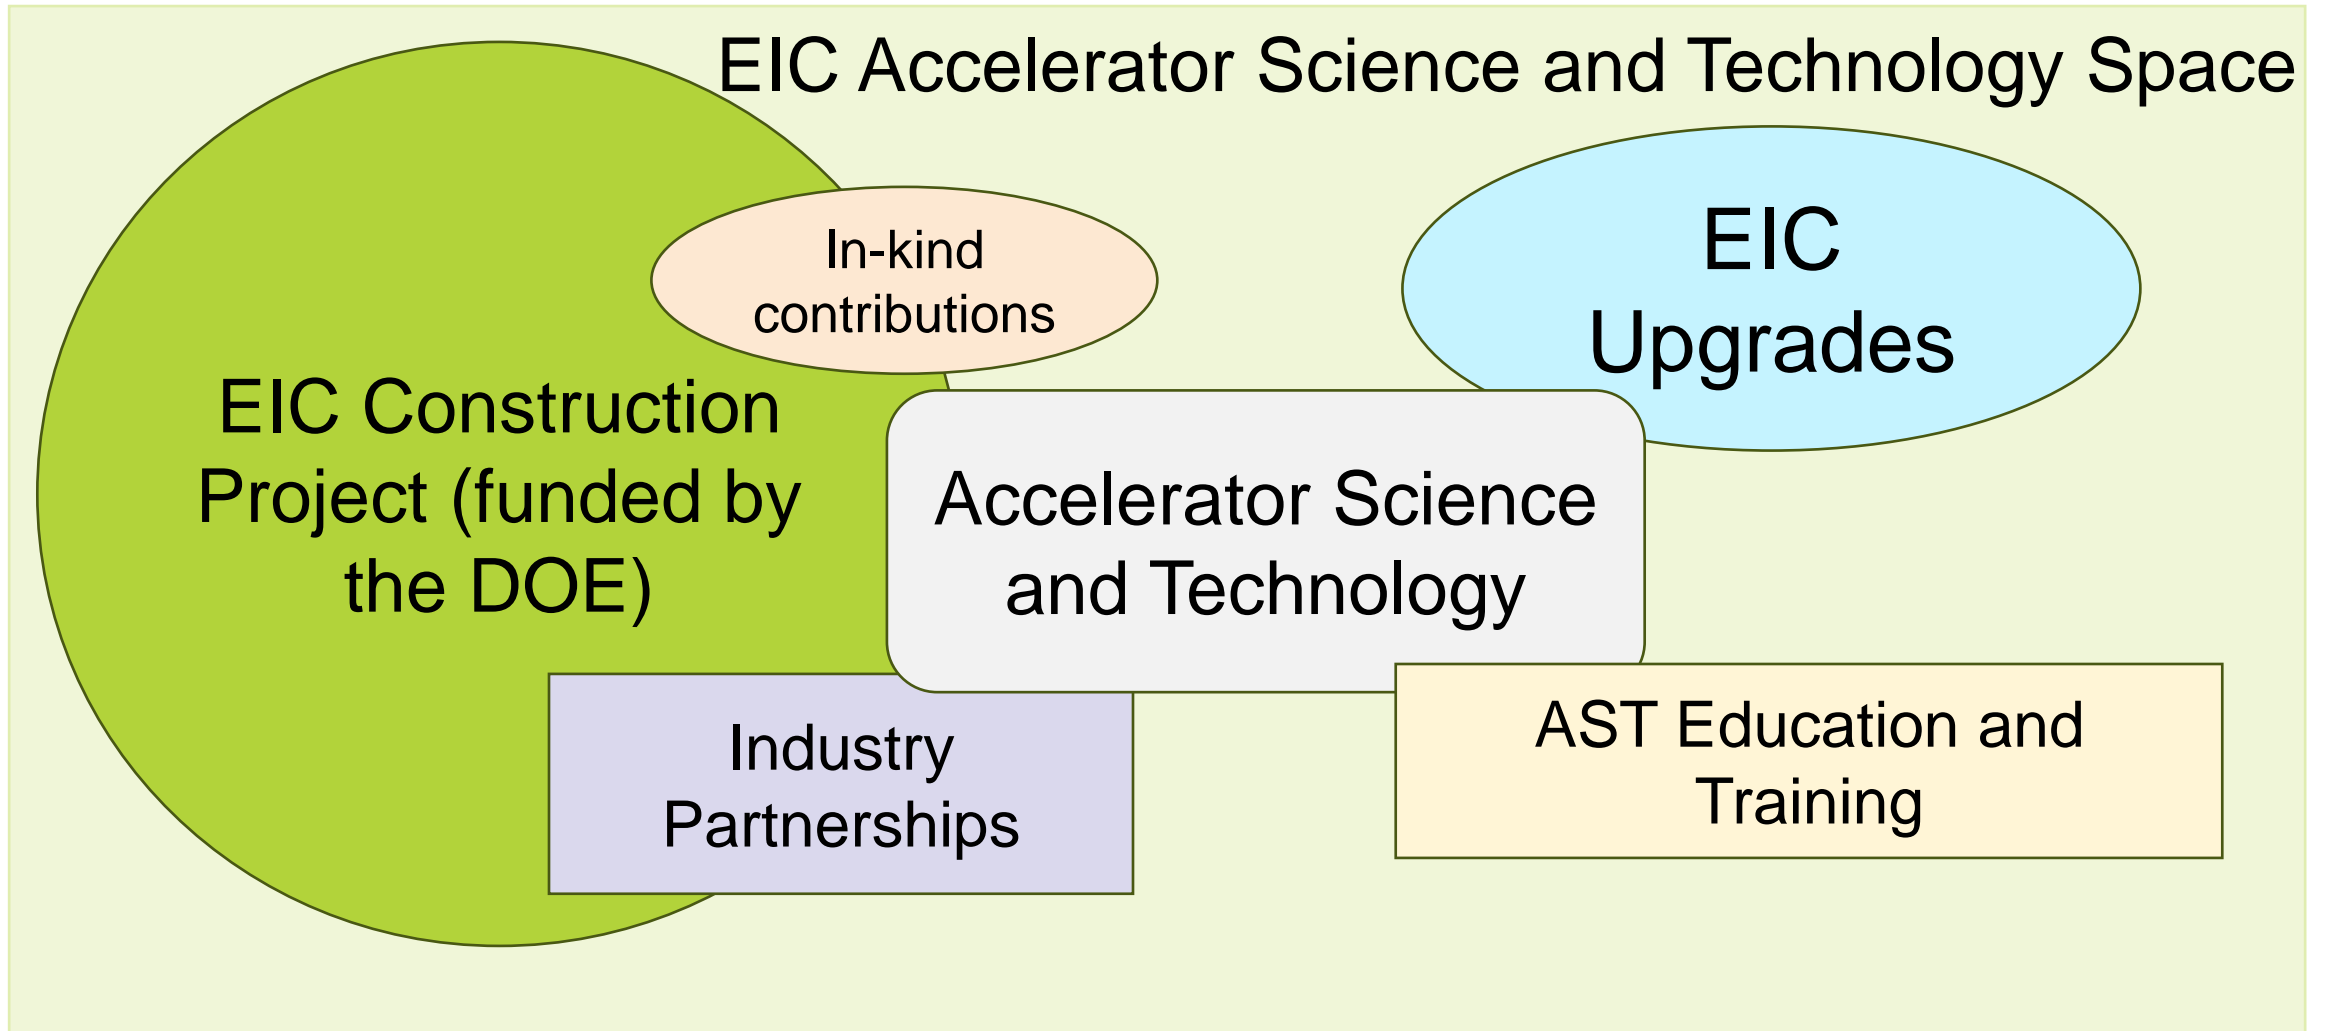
EIC Accelerator Science and Technology Space

In-kind contributions

EIC Upgrades

EIC Construction Project (funded by the DOE)

Accelerator Science and Technology

Industry Partnerships

AST Education and Training